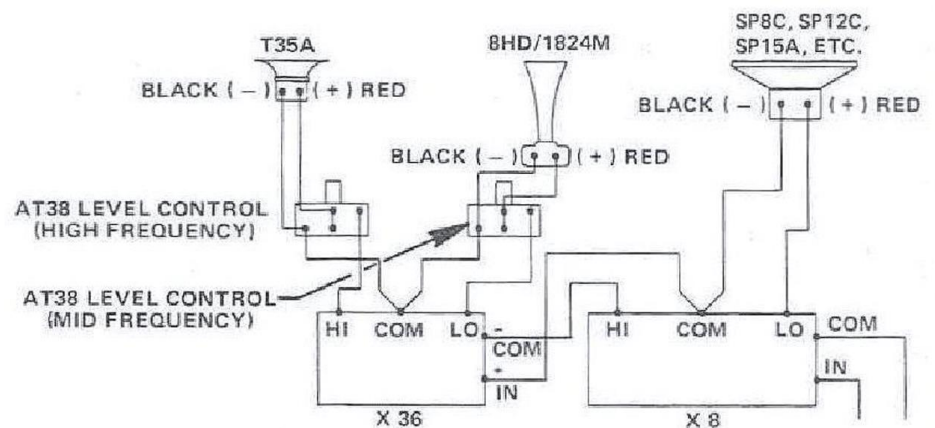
T35A

BLACK ( – ) ( + ) RED

8HD/1824M

BLACK ( – ) ( + ) RED

SP8C, SP12C, SP15A, ETC.

BLACK ( – ) ( + ) RED

AT38 LEVEL CONTROL (HIGH FREQUENCY)

AT38 LEVEL CONTROL (MID FREQUENCY)

HI COM LO - COM + IN

X 36

HI COM LO COM IN

X 8